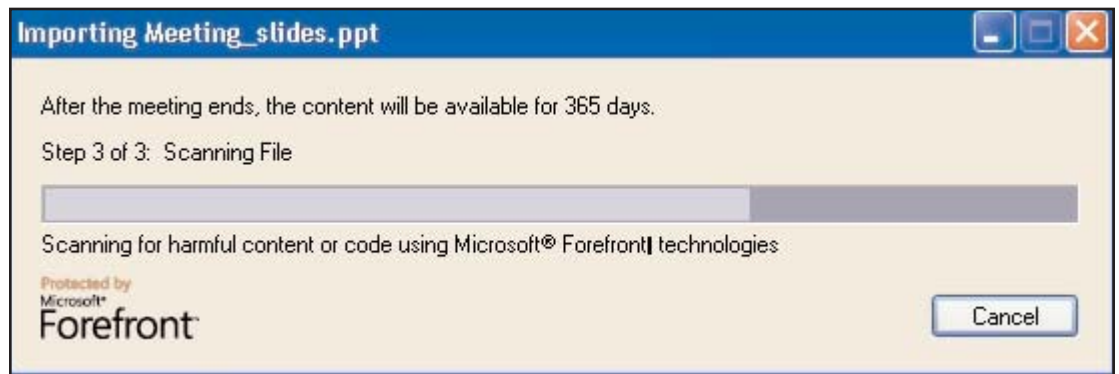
Importing Meeting_slides.ppt

After the meeting ends, the content will be available for 365 days.

Step 3 of 3: Scanning File

Scanning for harmful content or code using Microsoft® Forefront technologies

Protected by
Microsoft®
Forefront

Cancel